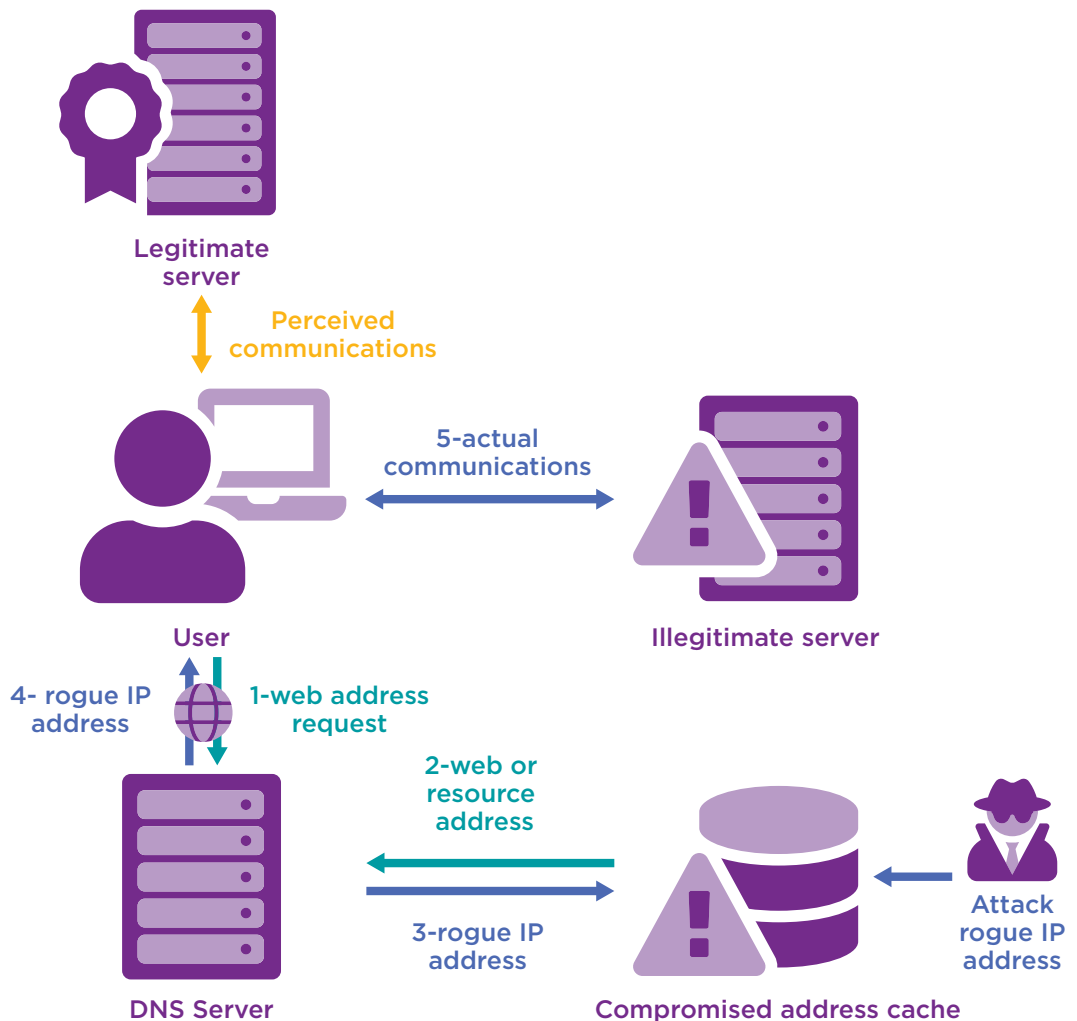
Legitimate server

Perceived communications

5-actual communications

User

Illegitimate server

4- rogue IP address

1-web address request

2-web or resource address

3-rogue IP address

Attack rogue IP address

DNS Server

Compromised address cache